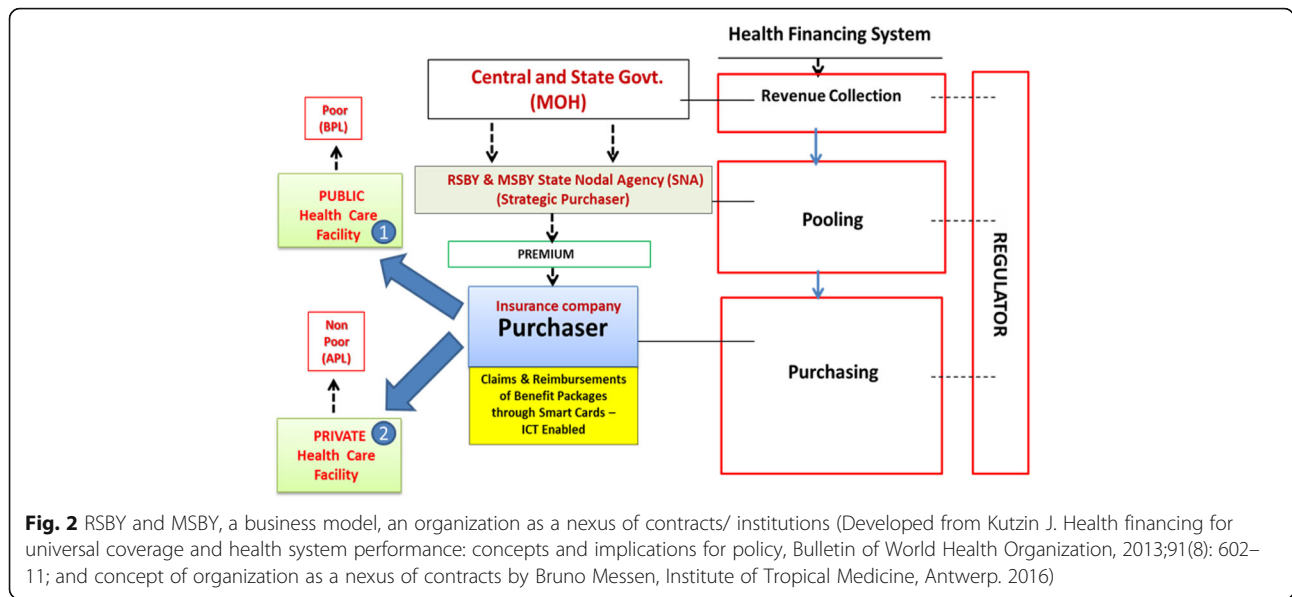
Health Financing System

Central and State Govt.
(MOH)

Revenue Collection

Poor
(BPL)

RSBY & MSBY State Nodal Agency (SNA)
(Strategic Purchaser)

PUBLIC
Health Care
Facility 1

Pooling

PREMIUM

REGULATOR

Insurance company
Purchaser

Non
Poor
(APL)

Purchasing

Claims & Reimbursements
of Benefit Packages
through Smart Cards –
ICT Enabled

PRIVATE 2
Health Care
Facility

Fig. 2 RSBY and MSBY, a business model, an organization as a nexus of contracts/ institutions (Developed from Kutzin J. Health financing for universal coverage and health system performance: concepts and implications for policy, Bulletin of World Health Organization, 2013;91(8): 602–11; and concept of organization as a nexus of contracts by Bruno Messen, Institute of Tropical Medicine, Antwerp. 2016)